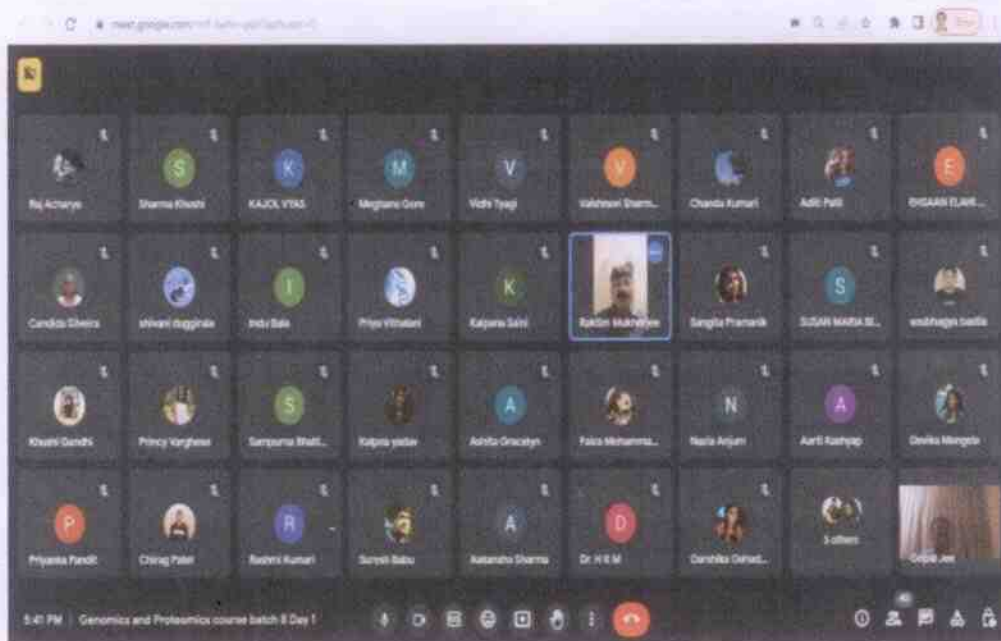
meet.google.com/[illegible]

S K M V V E

Raj Acharya
Sharma Khushi
KAJOL VYAS
Meghana Gore
Vidhi Tyagi
Vaishnavi Sharm...
Chanda Kumari
Aditi Patil
EHSAAN ELAHI...

I K S

Candida Silveira
shivani duggirala
Indu Bala
Priya Vittalani
Kalpana Saini
Rakhin Mukherjee
Sangita Pramanik
SUSAN MARIA SI...
vaishnavi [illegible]

S A N A

Khushi Gandhi
Princy Varghese
Sampurna Bhatt...
Kalpna yadav
Ashita Gracelyn
Faiza Mohamma...
Nazia Anjum
Aarti Kashyap
Devika Mangela

P R A D

Priyanka Pandit
Chirag Patel
Rashmi Kumari
Suresh Babu
Aakansha Sharma
Dr. H R M
Darshika Oshad...
3 others
Gopal Jee

5:41 PM | Genomics and Proteomics course batch 8 Day 1